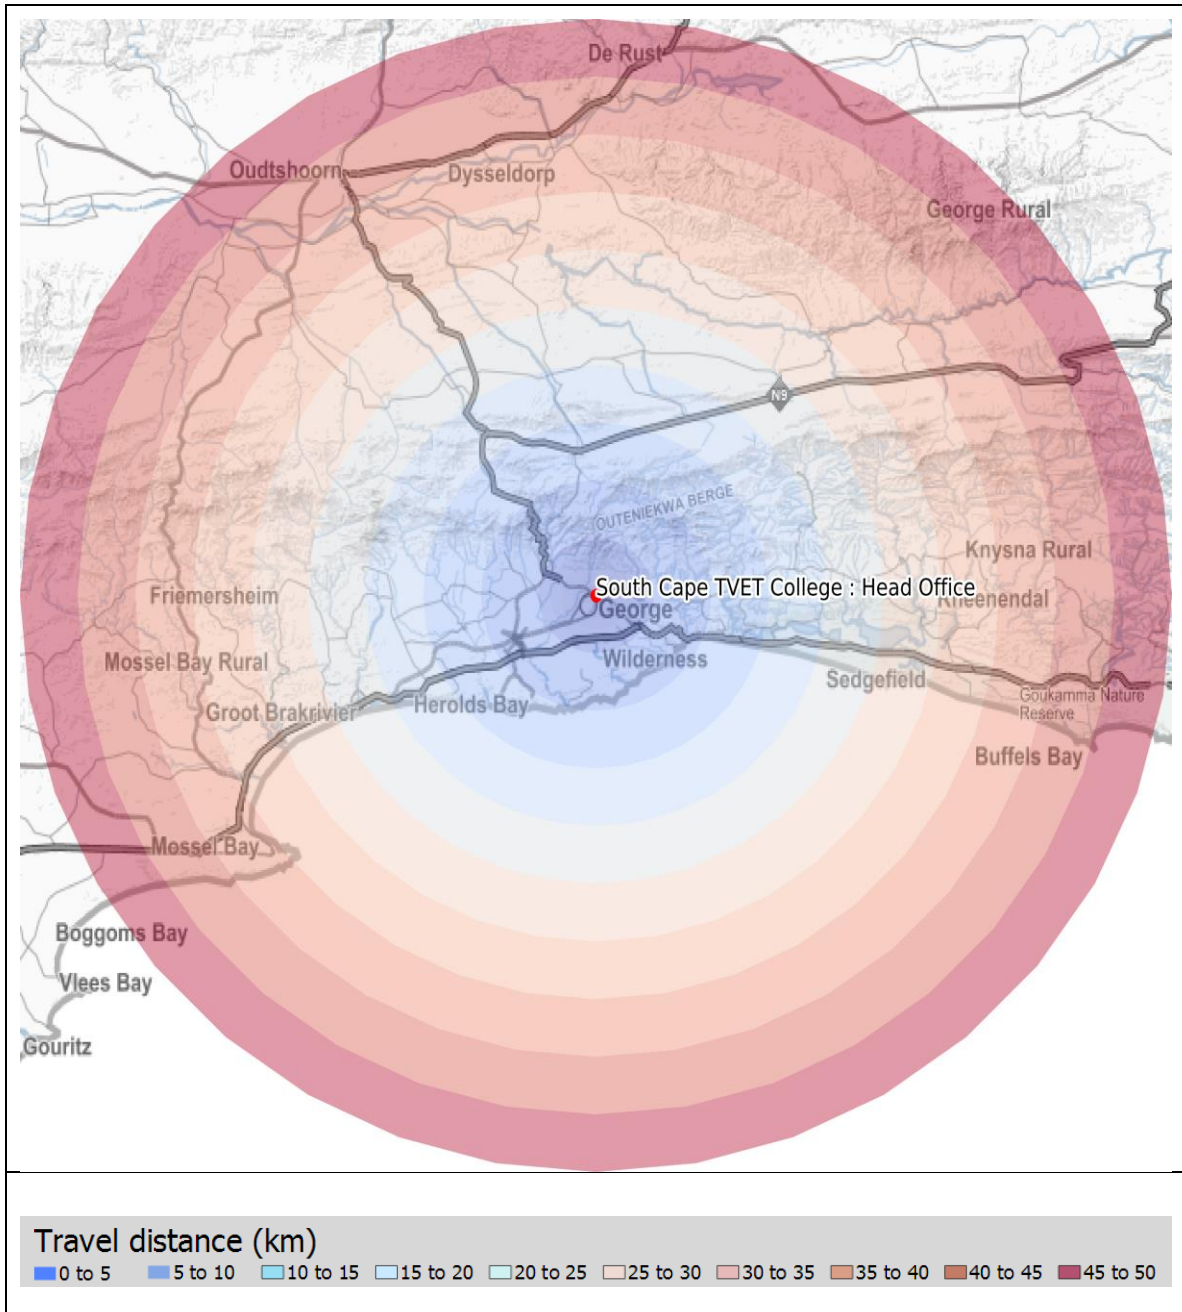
De Rust
Oudtshoorn
Dysseldorp
George Rural
N9
OUTENIEKWA BERGE
Knysna Rural
South Cape TVET College : Head Office
George
Kneenendal
Friemersheim
Mossel Bay Rural
Wilderness
Sedgefield
Groot Brakrivier
Herolds Bay
Goukamma Nature Reserve
Buffels Bay
Mossel Bay
Boggoms Bay
Vlees Bay
Gouritz

Travel distance (km)
0 to 5 5 to 10 10 to 15 15 to 20 20 to 25 25 to 30 30 to 35 35 to 40 40 to 45 45 to 50